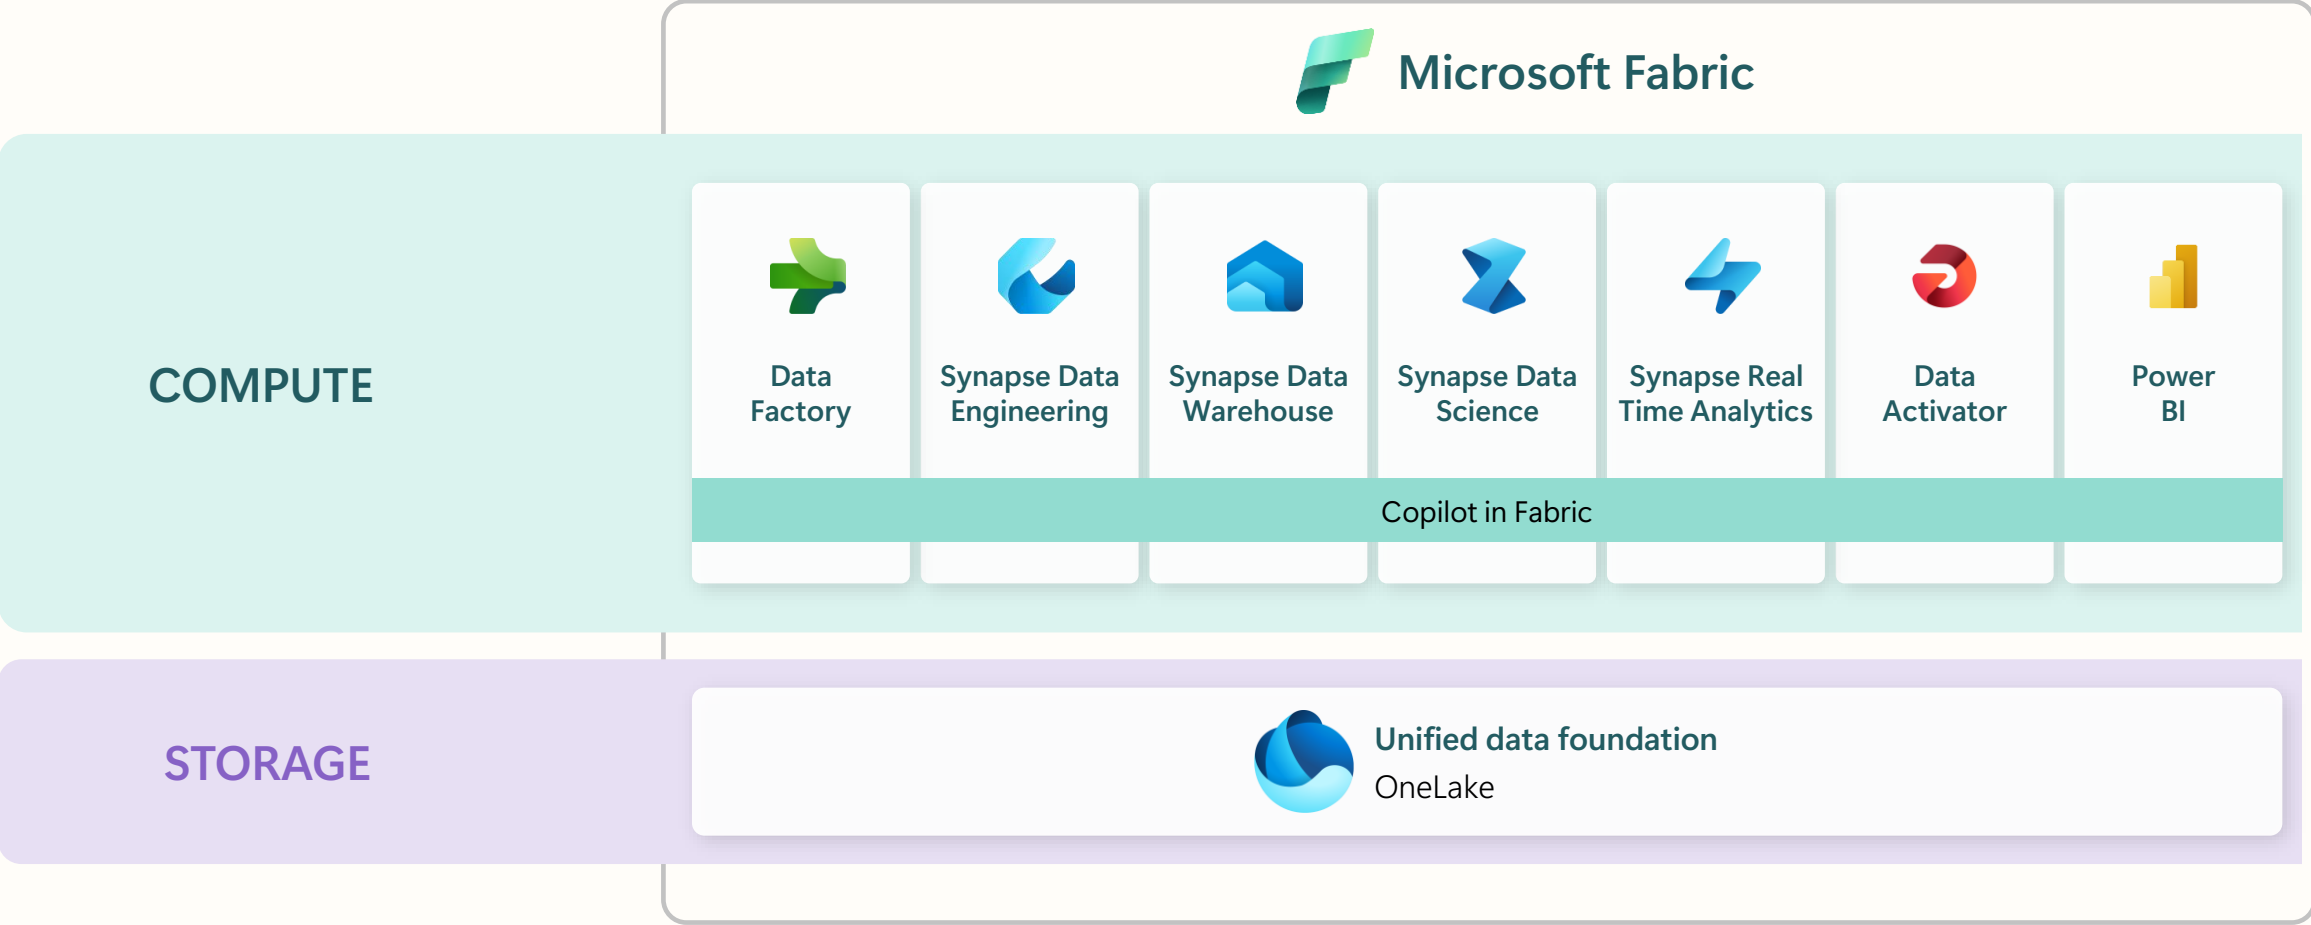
Microsoft Fabric

COMPUTE

Data Factory

Synapse Data Engineering

Synapse Data Warehouse

Synapse Data Science

Synapse Real Time Analytics

Data Activator

Power BI

Copilot in Fabric

STORAGE

Unified data foundation
OneLake